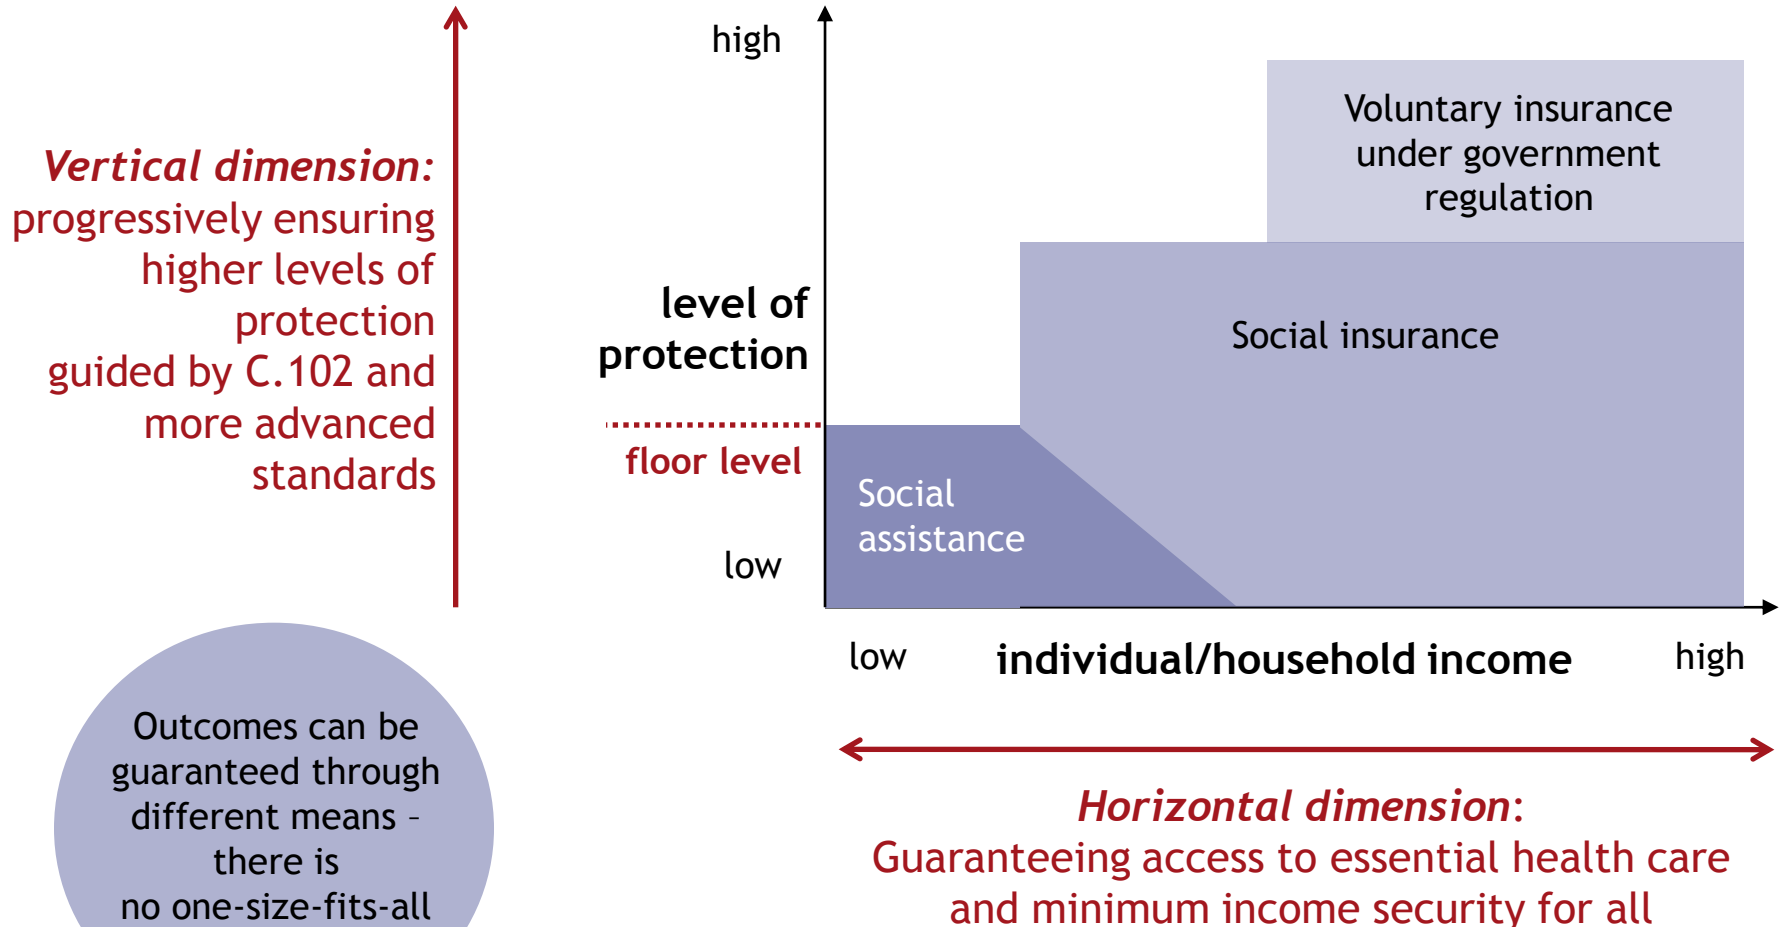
*Vertical dimension*: progressively ensuring higher levels of protection guided by C.102 and more advanced standards

high

level of protection

floor level

low

Voluntary insurance under government regulation

Social insurance

Social assistance

low

individual/household income

high

Outcomes can be guaranteed through different means – there is no one-size-fits-all

*Horizontal dimension*: Guaranteeing access to essential health care and minimum income security for all